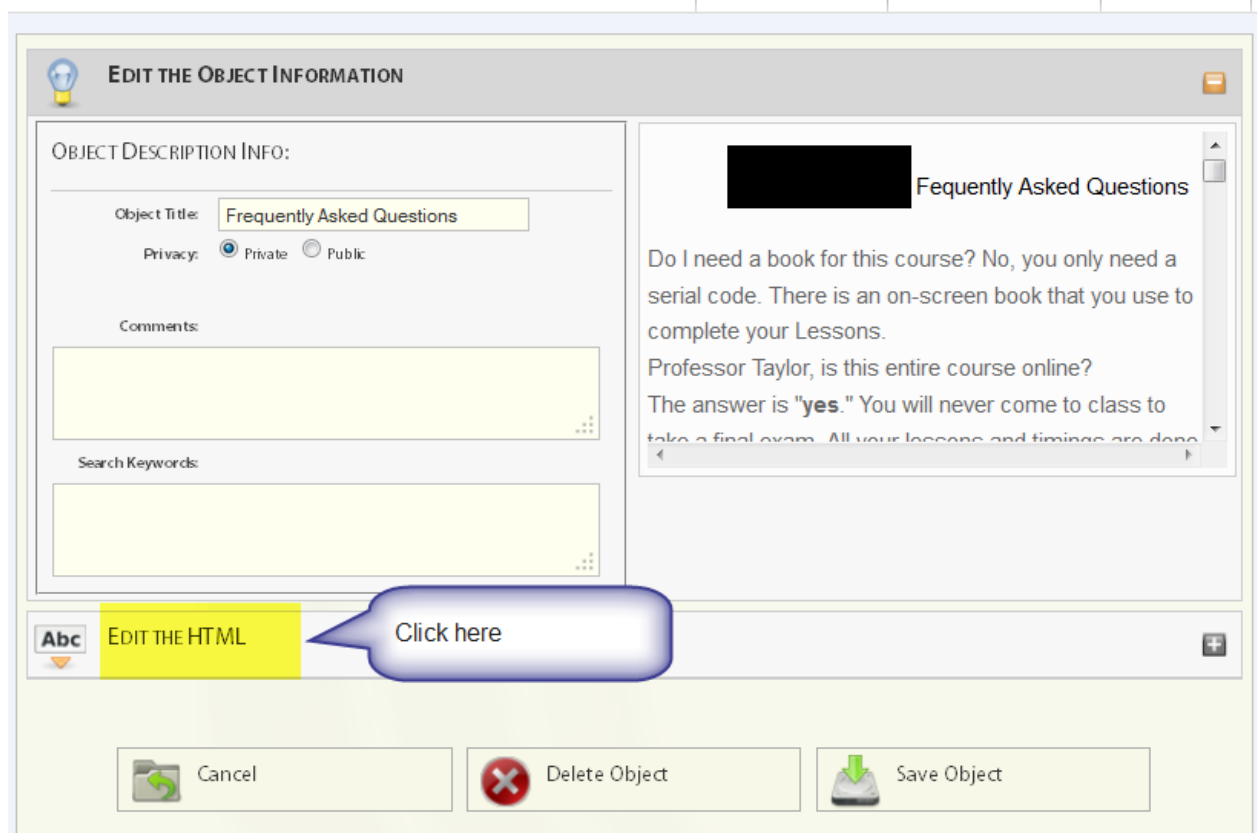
EDIT THE OBJECT INFORMATION

OBJECT DESCRIPTION INFO:

Object Title: Frequently Asked Questions

Privacy: Private Public

Comments:

Search Keywords:

Fequently Asked Questions

Do I need a book for this course? No, you only need a serial code. There is an on-screen book that you use to complete your Lessons.
Professor Taylor, is this entire course online?
The answer is "**yes**." You will never come to class to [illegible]

Abc EDIT THE HTML

Click here

Cancel

Delete Object

Save Object